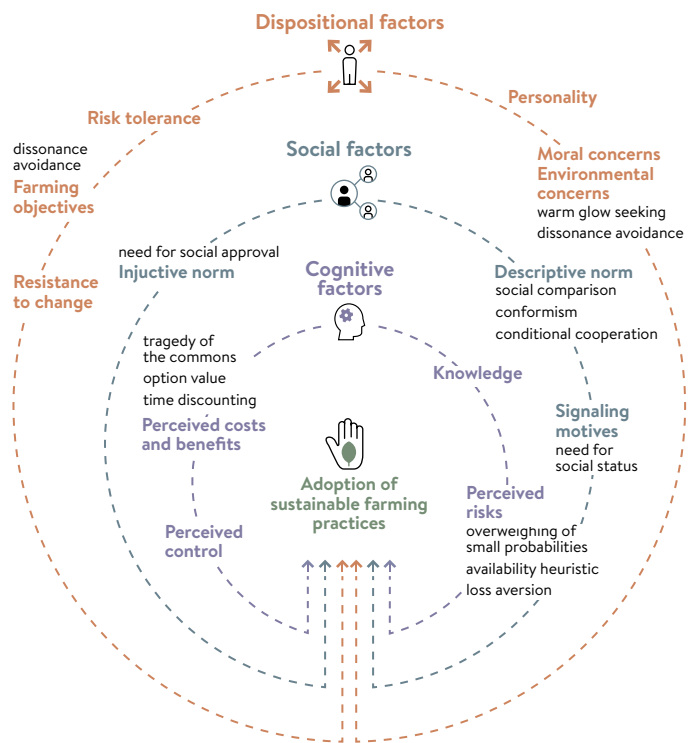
Dispositional factors

Risk tolerance

Personality

dissonance avoidance

Farming objectives

Social factors

Moral concerns
Environmental concerns
warm glow seeking
dissonance avoidance

Resistance to change

need for social approval
Injunctive norm

Cognitive factors

Descriptive norm
social comparison
conformism
conditional cooperation

tragedy of the commons
option value
time discounting

Knowledge

Perceived costs and benefits

Signaling motives
need for social status

Adoption of sustainable farming practices

Perceived risks
overweighing of small probabilities
availability heuristic
loss aversion

Perceived control